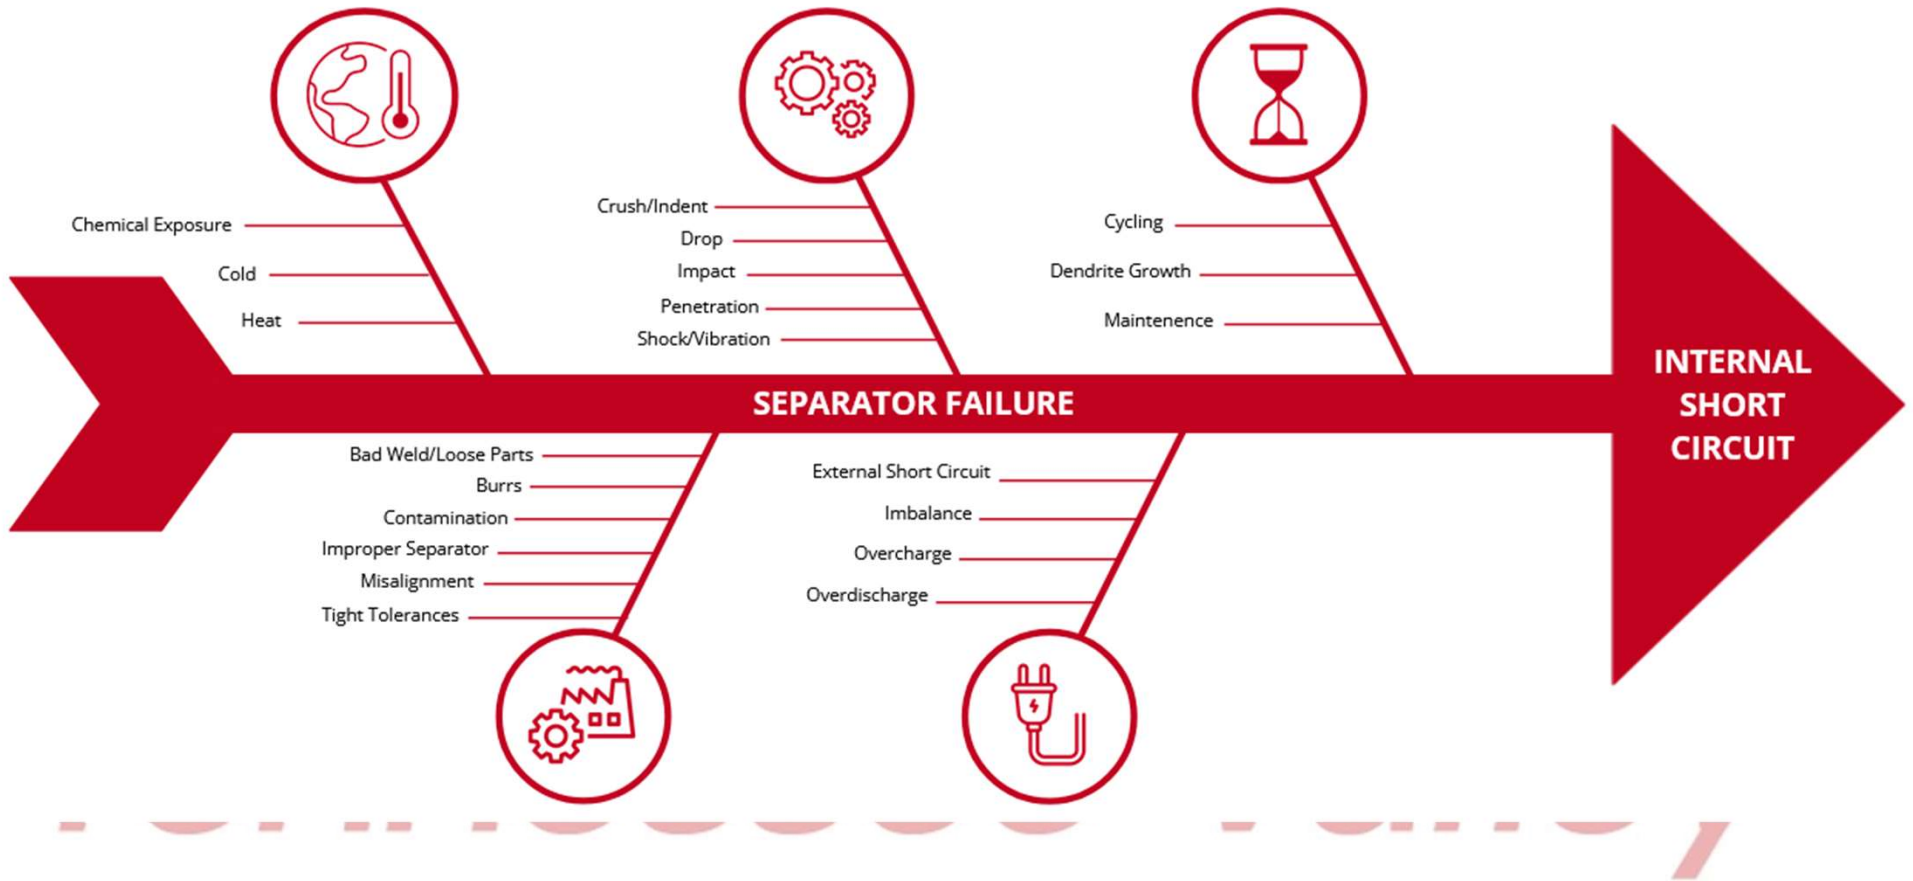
Chemical Exposure
Cold
Heat

Crush/Indent
Drop
Impact
Penetration
Shock/Vibration

Cycling
Dendrite Growth
Maintenence

SEPARATOR FAILURE

INTERNAL SHORT CIRCUIT

Bad Weld/Loose Parts
Burrs
Contamination
Improper Separator
Misalignment
Tight Tolerances

External Short Circuit
Imbalance
Overcharge
Overdischarge

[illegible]